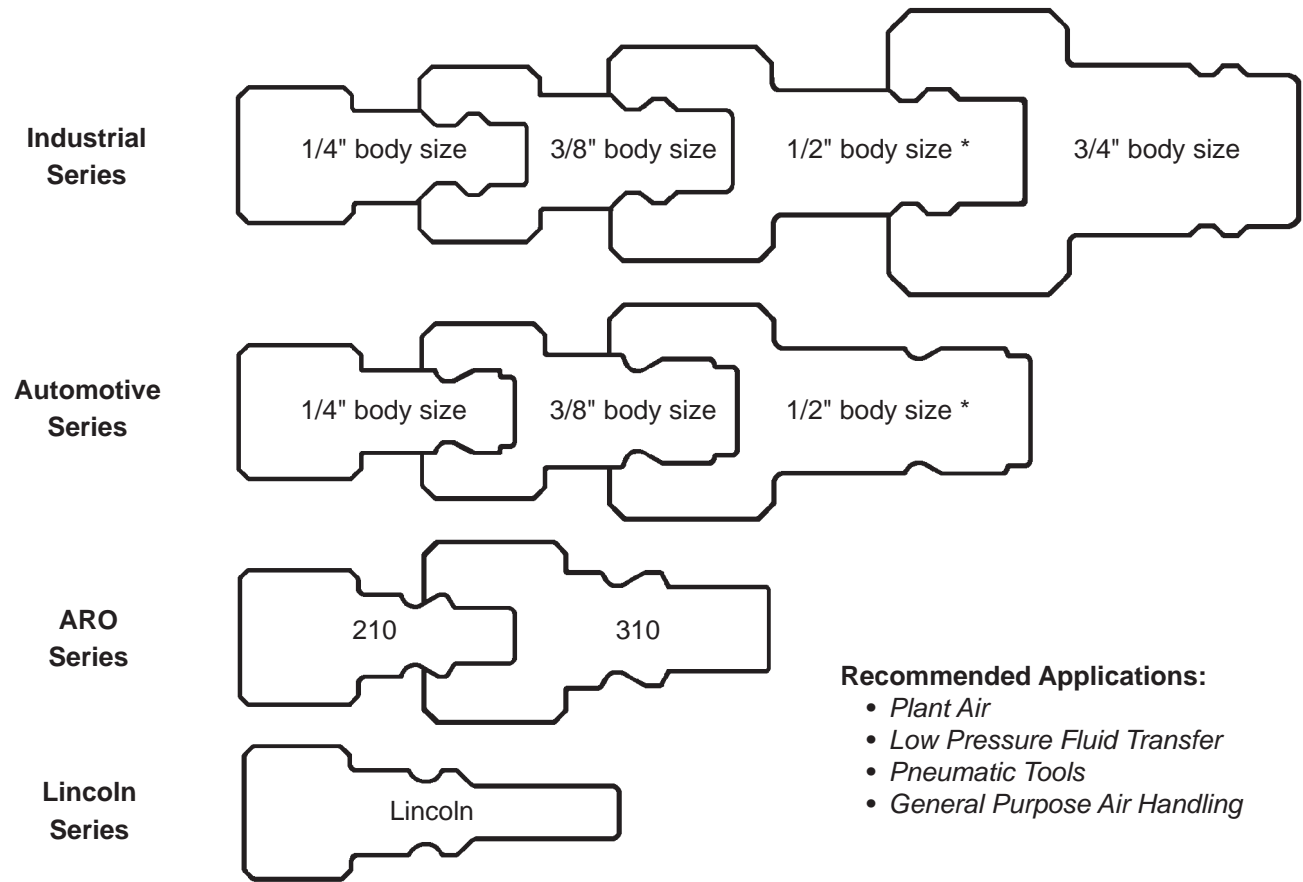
Industrial Series

1/4" body size

3/8" body size

1/2" body size *

3/4" body size

Automotive Series

1/4" body size

3/8" body size

1/2" body size *

ARO Series

210

310

Lincoln Series

Lincoln

Recommended Applications:
• Plant Air
• Low Pressure Fluid Transfer
• Pneumatic Tools
• General Purpose Air Handling